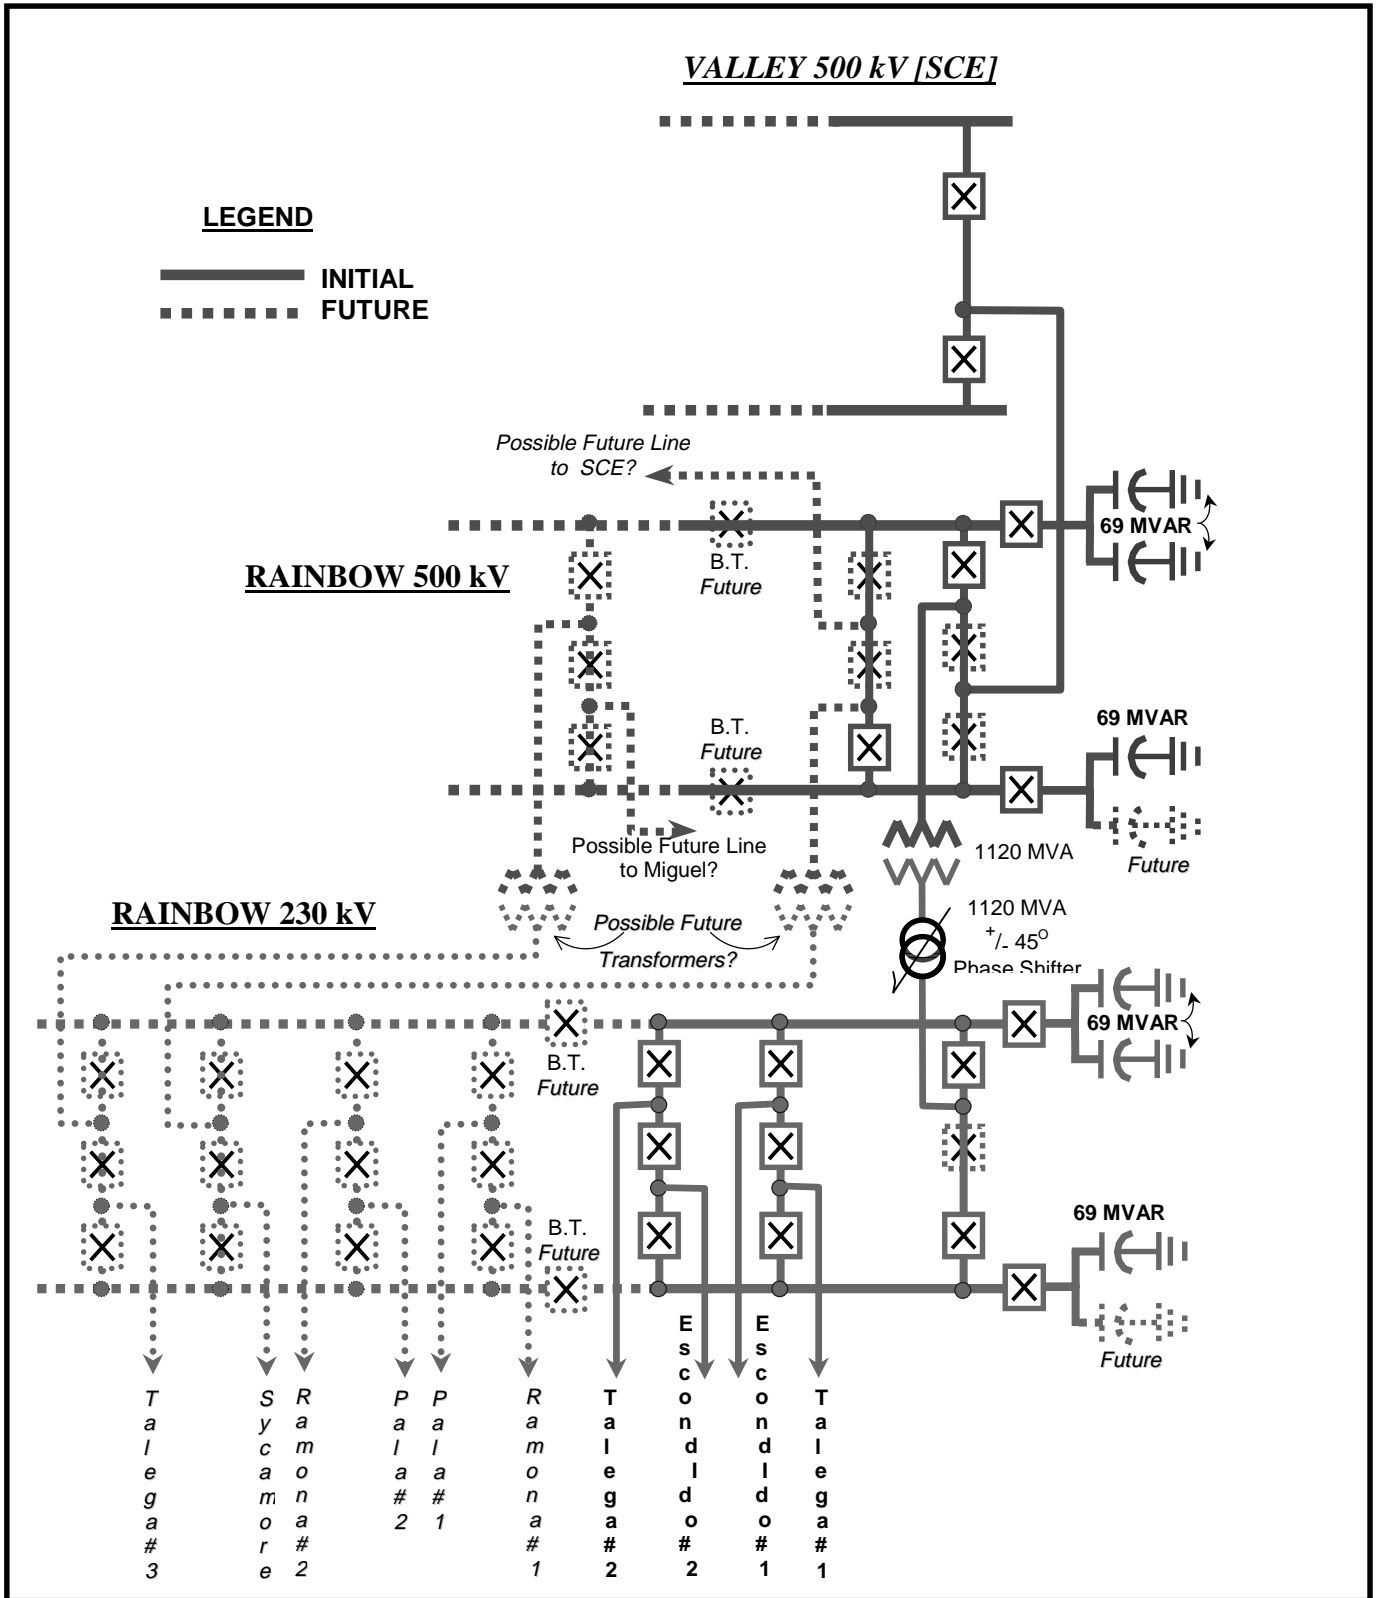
VALLEY 500 kV [SCE]

LEGEND

INITIAL

FUTURE

Possible Future Line to SCE?

RAINBOW 500 kV

B.T. Future

69 MVAR

B.T. Future

69 MVAR

Possible Future Line to Miguel?

1120 MVA

Future

RAINBOW 230 kV

Possible Future Transformers?

1120 MVA $^{+}/_{-}$ 45$^{O}$ Phase Shifter

69 MVAR

B.T. Future

B.T. Future

69 MVAR

Future

Talega#3

Sycamore

Ramona#2

Pala#2

Pala#1

Ramona#1

Talega#2

Escondido#2

Escondido#1

Talega#1